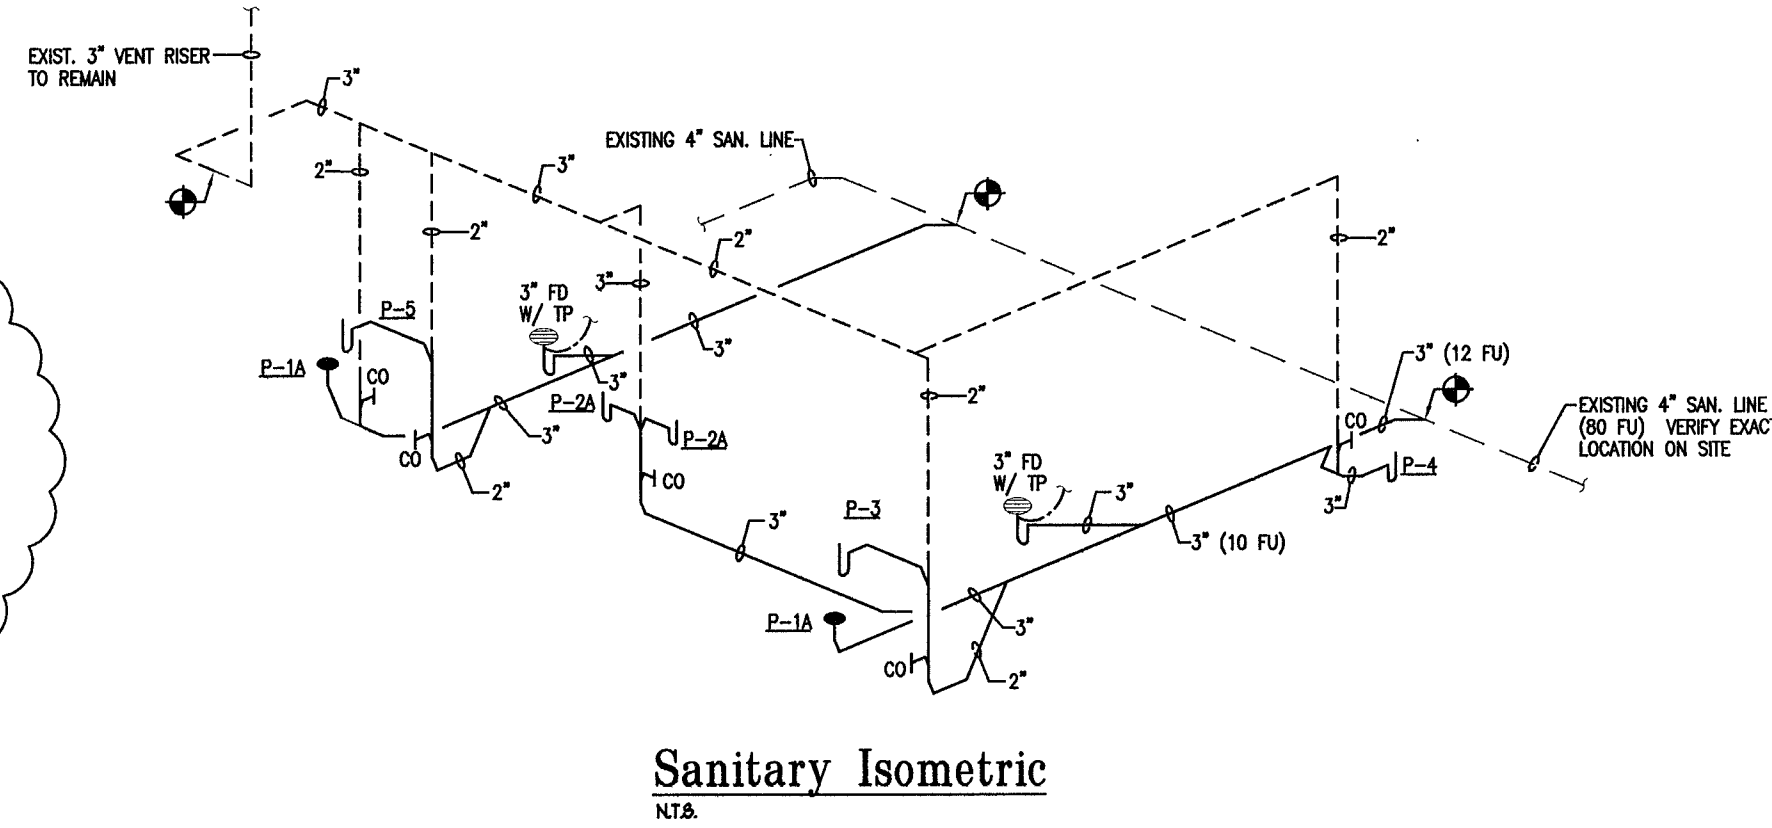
EXIST. 3" VENT RISER TO REMAIN

3"

EXISTING 4" SAN. LINE

3"

2"

2"

2"

3"

2"

3" FD W/ TP

P-5

3"

P-1A

CO

3"

CO

3"

P-2A

P-2A

2"

2"

CO

3"

P-3

3" (12 FU)

EXISTING 4" SAN. LINE (80 FU) VERIFY EXAC LOCATION ON SITE

CO

P-4

3"

3" FD W/ TP

3"

3" (10 FU)

P-1A

3"

CO

2"

Sanitary Isometric

N.T.S.